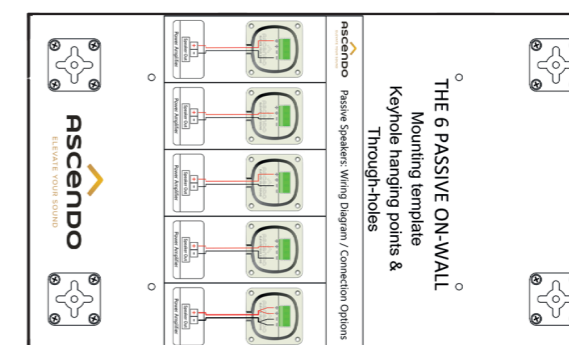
THE 6 PASSIVE ON-WALL
Mounting template
Keyhole hanging points &
Through-holes

Passive Speakers: Wiring Diagram / Connection Options

ascendo

Power Amplifier

Power Amplifier

Power Amplifier

Power Amplifier

Power Amplifier

ascendo
ELEVATE YOUR SOUND